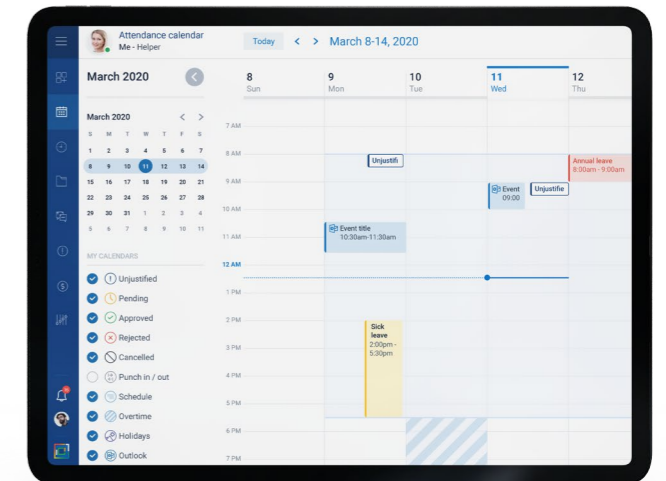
Attendance calendar
Me - Helper

Today
March 8-14, 2020

March 2020

March 2020

| S | M | T | W | T | F | S |
|---|---|---|---|---|---|---|
| 1 | 2 | 3 | 4 | 5 | 6 | 7 |
| 8 | 9 | 10 | 11 | 12 | 13 | 14 |
| 15 | 16 | 17 | 18 | 19 | 20 | 21 |
| 22 | 23 | 24 | 25 | 26 | 27 | 28 |
| 29 | 30 | 31 | 1 | 2 | 3 | 4 |
| 5 | 6 | 7 | 8 | 9 | 10 | 11 |

MY CALENDARS
Unjustified
Pending
Approved
Rejected
Cancelled
Punch in / out
Schedule
Overtime
Holidays
Outlook

8 Sun
9 Mon
10 Tue
11 Wed
12 Thu

7 AM
8 AM
9 AM
10 AM
11 AM
12 AM
1 PM
2 PM
3 PM
4 PM
5 PM
6 PM
7 PM

Unjustifi
Annual leave
8:00am - 9:00am
Event
09:00
Unjustifie
Event title
10:30am-11:30am
Sick leave
2:00pm - 5:30pm